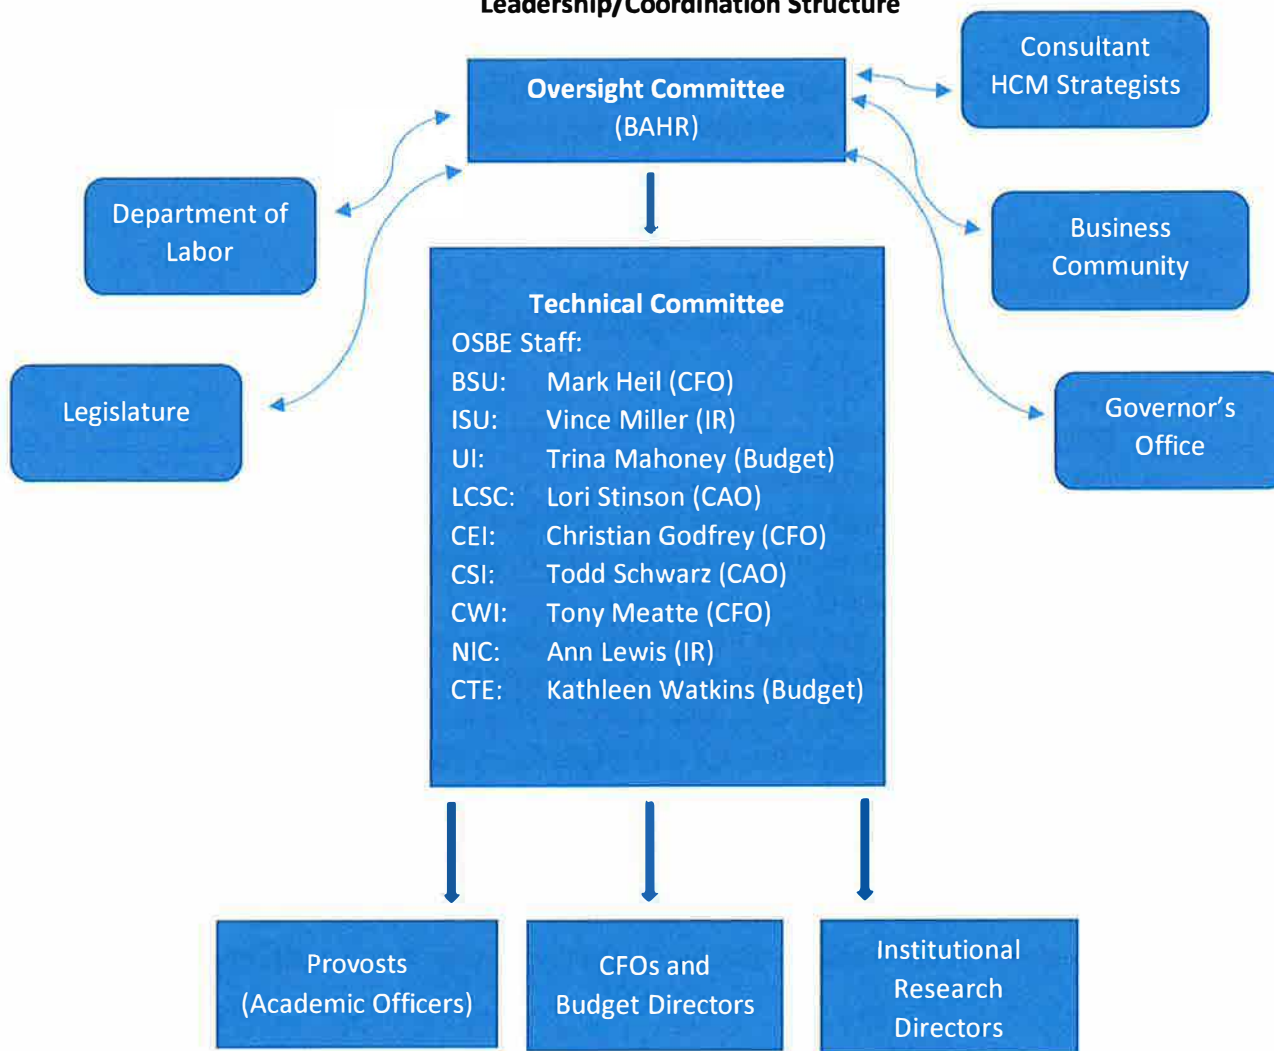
Leadership/Coordination Structure

Oversight Committee
(BAHR)

Consultant
HCM Strategists

Department of Labor

Business Community

Legislature

Governor's Office

Technical Committee
OSBE Staff:
BSU: Mark Heil (CFO)
ISU: Vince Miller (IR)
UI: Trina Mahoney (Budget)
LCSC: Lori Stinson (CAO)
CEI: Christian Godfrey (CFO)
CSI: Todd Schwarz (CAO)
CWI: Tony Meatte (CFO)
NIC: Ann Lewis (IR)
CTE: Kathleen Watkins (Budget)

Provosts
(Academic Officers)

CFOs and
Budget Directors

Institutional
Research
Directors